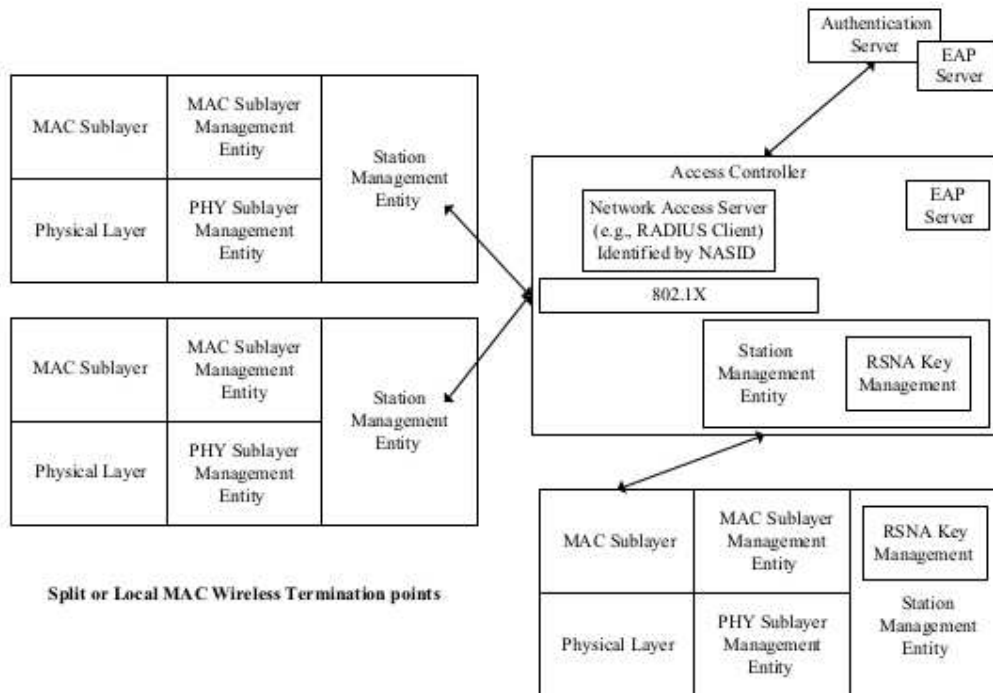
Authentication Server

EAP Server

MAC Sublayer

MAC Sublayer Management Entity

Station Management Entity

Physical Layer

PHY Sublayer Management Entity

Access Controller

Network Access Server (e.g., RADIUS Client) Identified by NASID

EAP Server

802.1X

MAC Sublayer

MAC Sublayer Management Entity

Station Management Entity

Physical Layer

PHY Sublayer Management Entity

Station Management Entity

RSNA Key Management

MAC Sublayer

MAC Sublayer Management Entity

RSNA Key Management

Station Management Entity

Physical Layer

PHY Sublayer Management Entity

Split or Local MAC Wireless Termination points